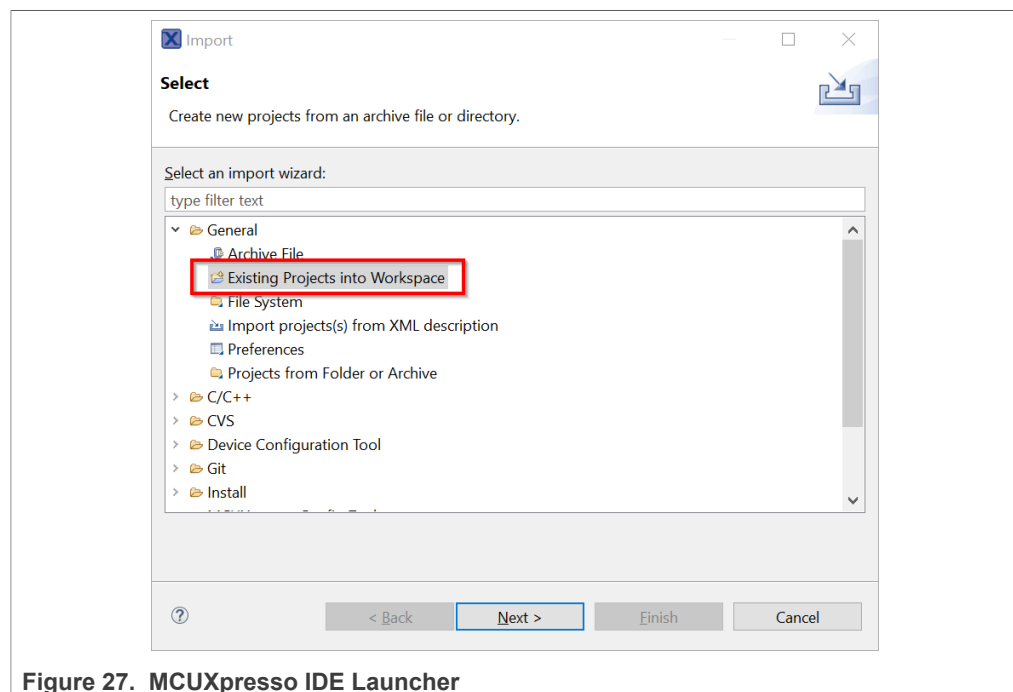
Import

Select

Create new projects from an archive file or directory.

Select an import wizard:

type filter text

General
Archive File
Existing Projects into Workspace
File System
Import projects(s) from XML description
Preferences
Projects from Folder or Archive
C/C++
CVS
Device Configuration Tool
Git
Install
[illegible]

?

< Back
Next >
Finish
Cancel

Figure 27. MCUXpresso IDE Launcher